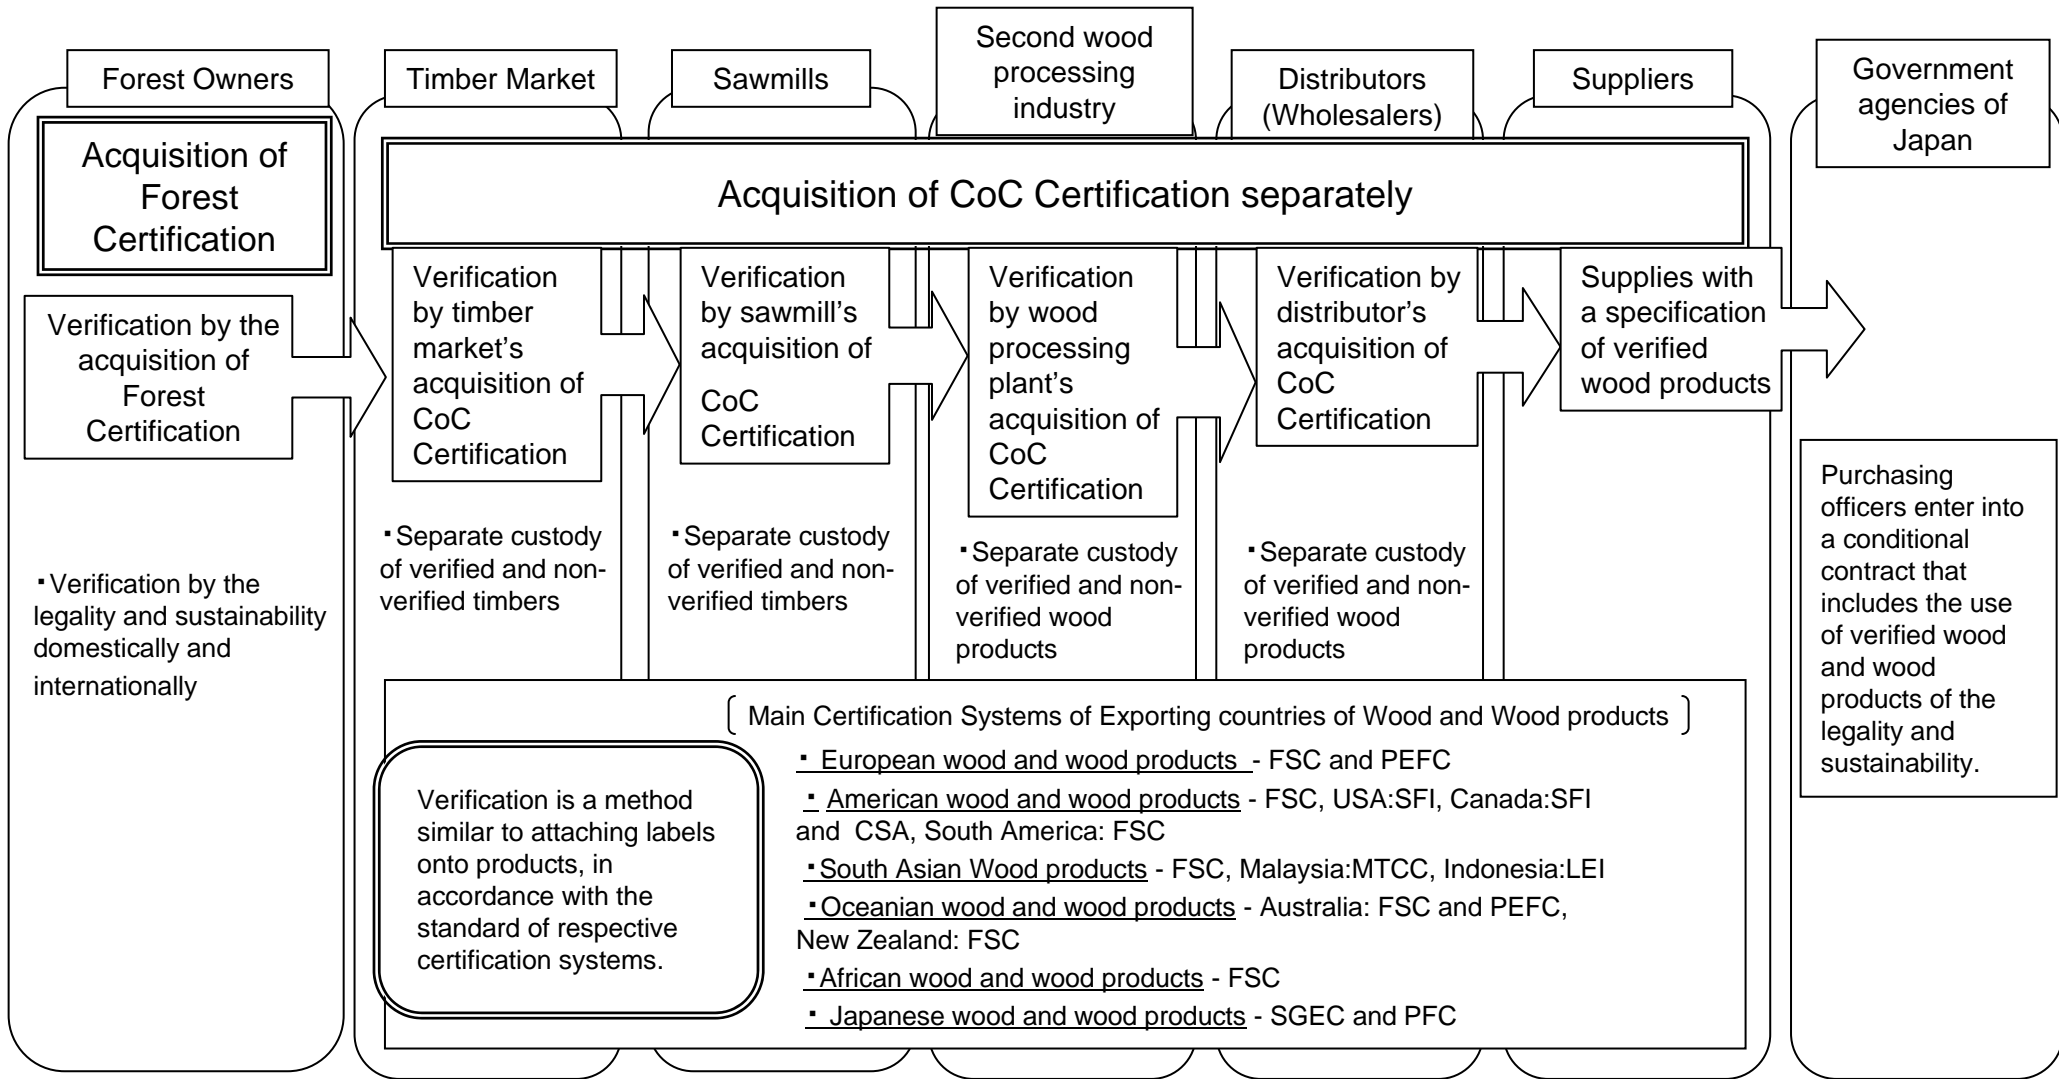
Forest Owners

Timber Market

Sawmills

Second wood processing industry

Distributors (Wholesalers)

Suppliers

Government agencies of Japan

Acquisition of Forest Certification

Acquisition of CoC Certification separately

Verification by the acquisition of Forest Certification

Verification by timber market's acquisition of CoC Certification

Verification by sawmill's acquisition of CoC Certification

Verification by wood processing plant's acquisition of CoC Certification

Verification by distributor's acquisition of CoC Certification

Supplies with a specification of verified wood products

・Verification by the legality and sustainability domestically and internationally

・Separate custody of verified and non-verified timbers

・Separate custody of verified and non-verified timbers

・Separate custody of verified and non-verified wood products

・Separate custody of verified and non-verified wood products

Purchasing officers enter into a conditional contract that includes the use of verified wood and wood products of the legality and sustainability.

Verification is a method similar to attaching labels onto products, in accordance with the standard of respective certification systems.

〔 Main Certification Systems of Exporting countries of Wood and Wood products 〕

・ European wood and wood products - FSC and PEFC

・ American wood and wood products - FSC, USA:SFI, Canada:SFI and CSA, South America: FSC

・South Asian Wood products - FSC, Malaysia:MTCC, Indonesia:LEI

・Oceanian wood and wood products - Australia: FSC and PEFC, New Zealand: FSC

・African wood and wood products - FSC

・ Japanese wood and wood products - SGEC and PFC